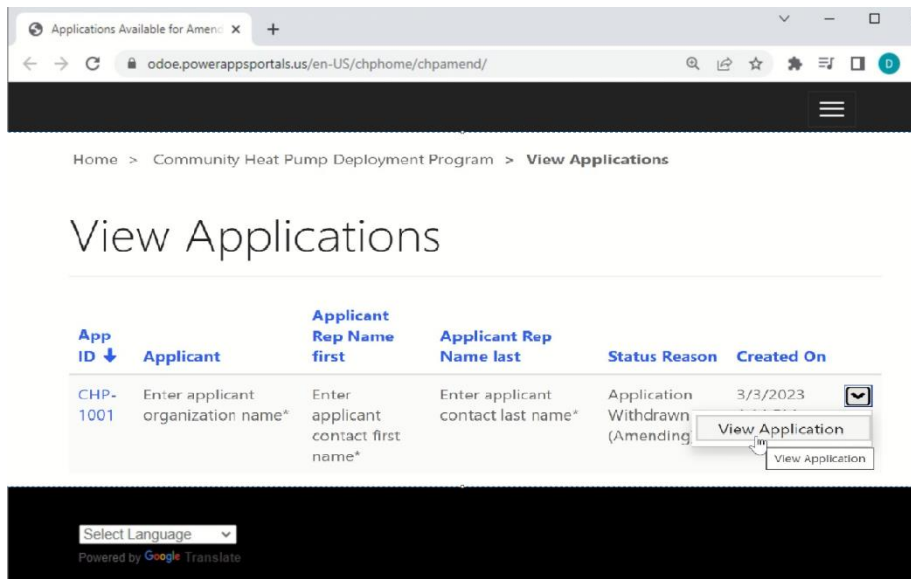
Applications Available for Amend ×  +

odoe.powerappsportals.us/en-US/chphome/chpamend/

D

Home > Community Heat Pump Deployment Program > View Applications

View Applications

| App ID ↓ | Applicant | Applicant Rep Name first | Applicant Rep Name last | Status Reason | Created On |
|---|---|---|---|---|---|
| CHP-1001 | Enter applicant organization name* | Enter applicant contact first name* | Enter applicant contact last name* | Application Withdrawn (Amending | 3/3/2023 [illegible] |

View Application

View Application

Select Language
Powered by Google Translate